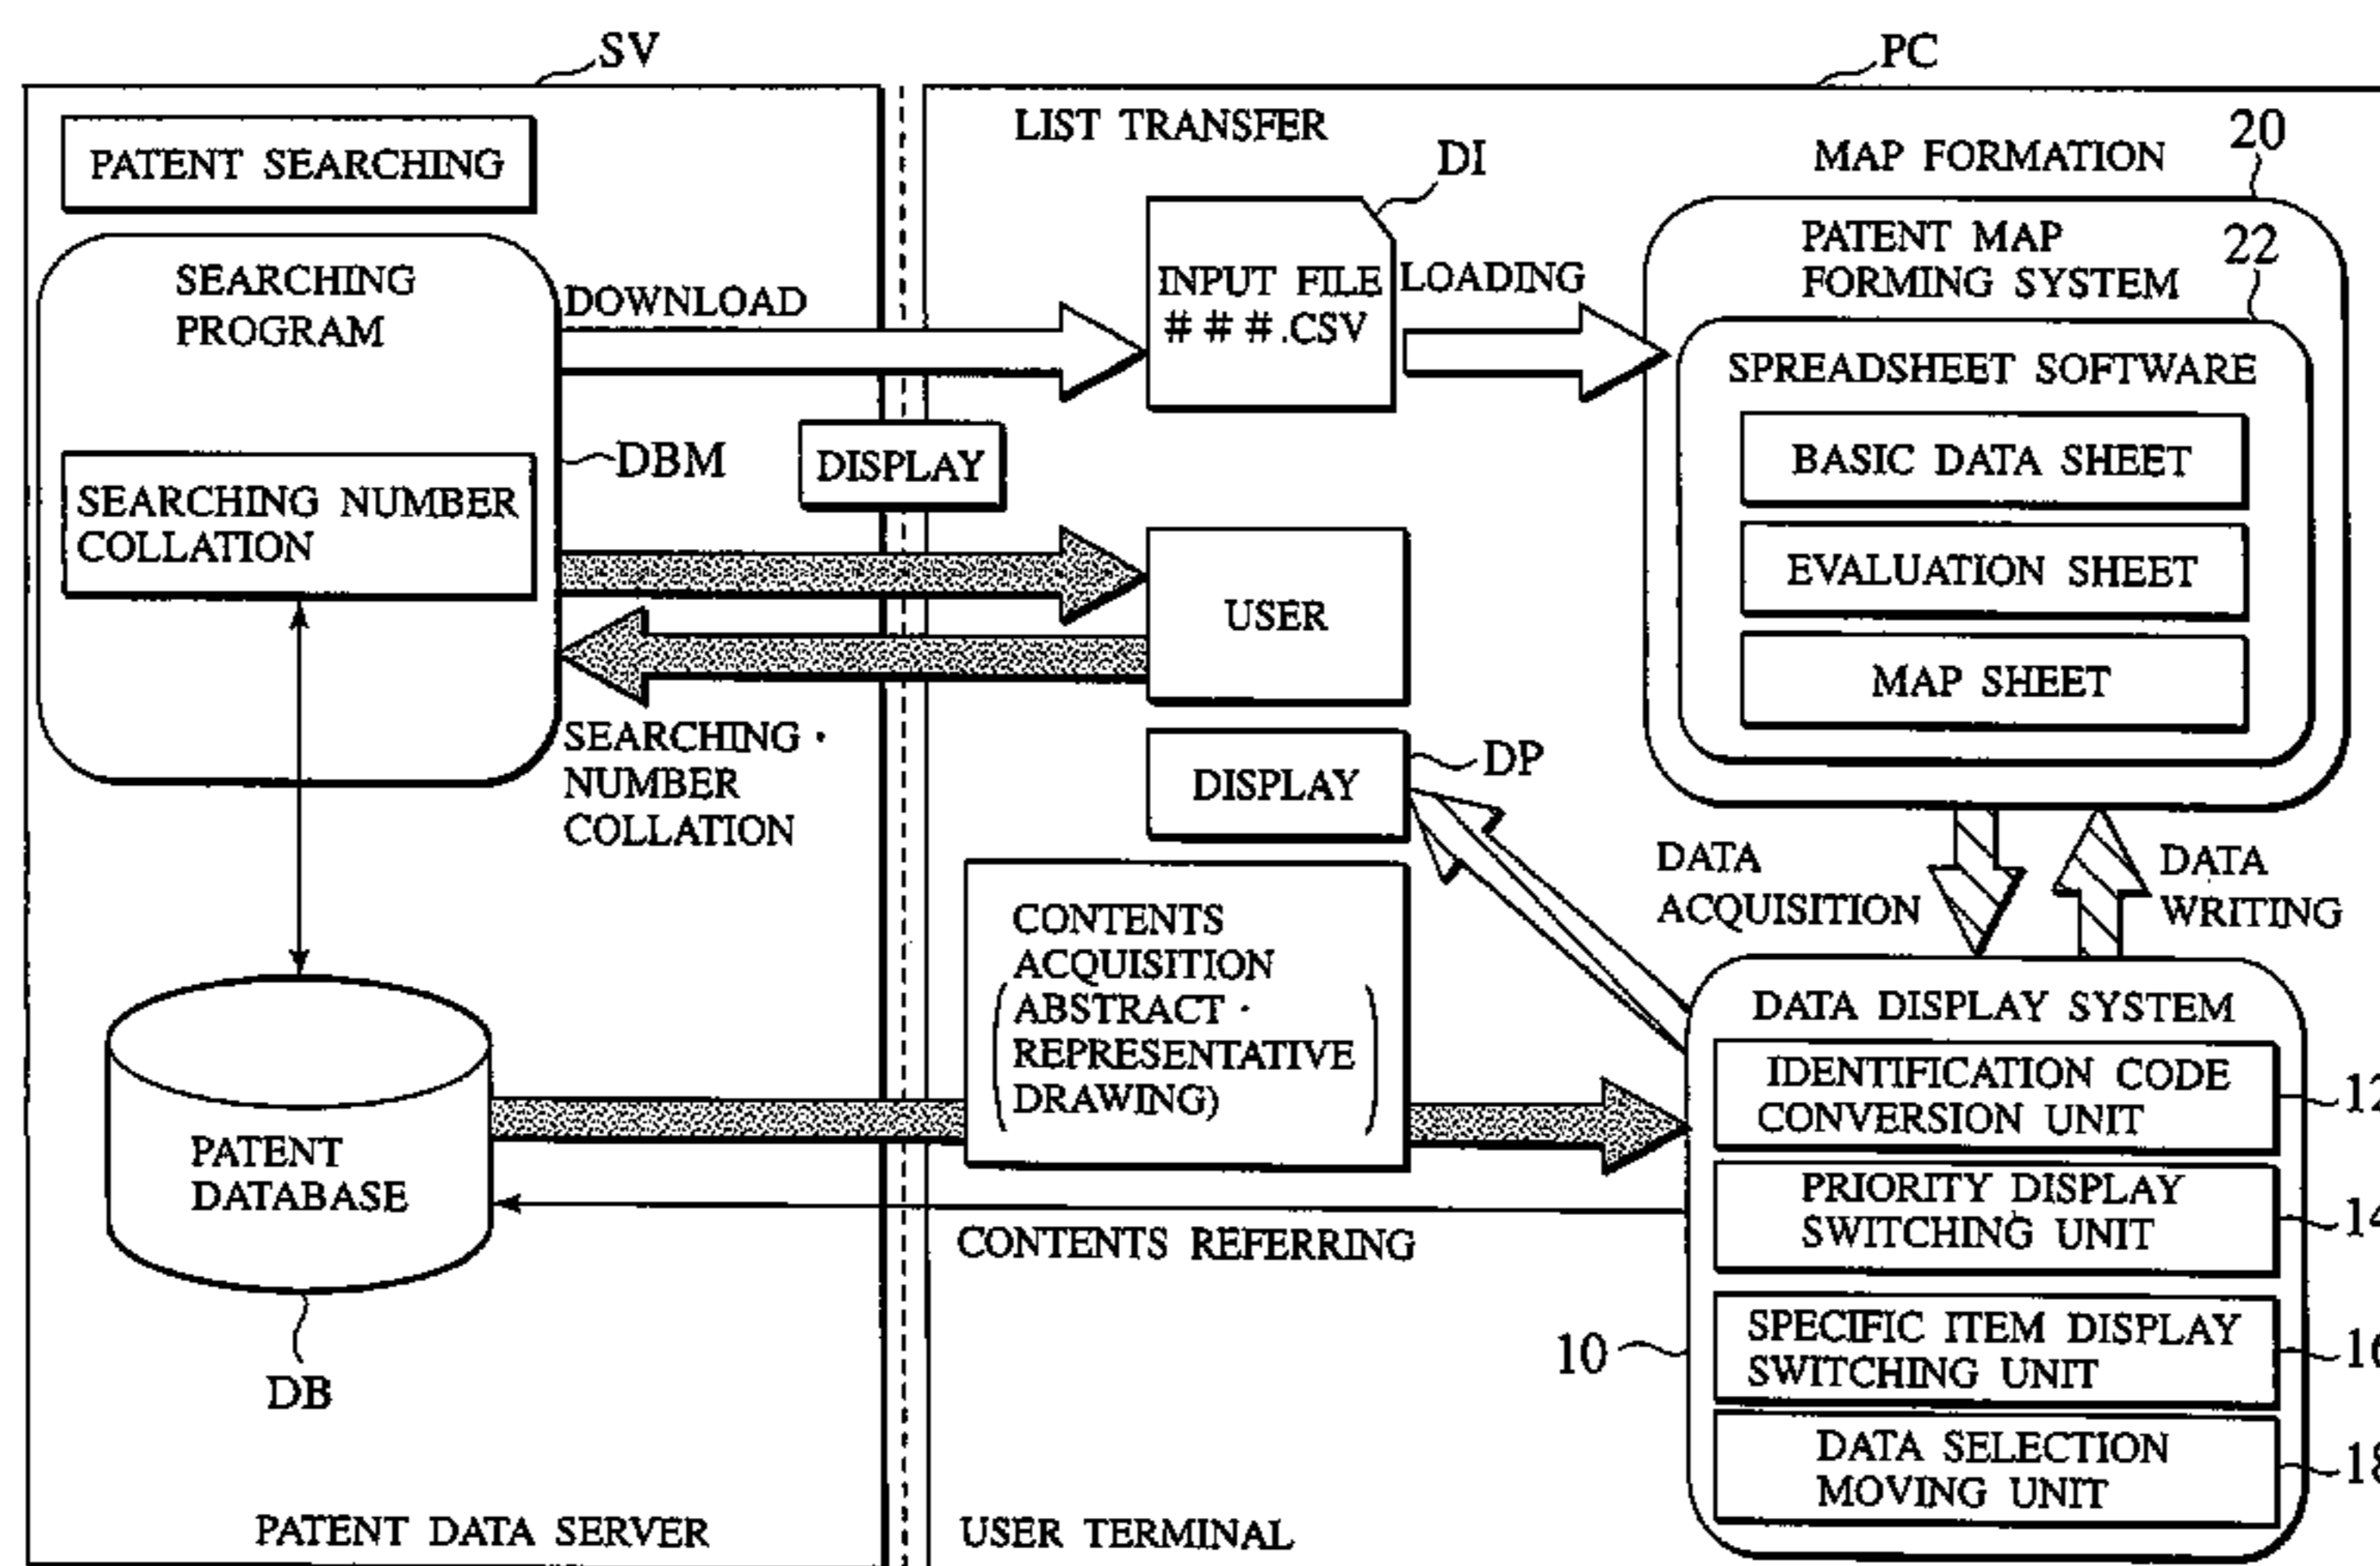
SV

PC

PATENT SEARCHING

SEARCHING PROGRAM

DOWNLOAD

DBM

SEARCHING NUMBER COLLATION

DISPLAY

SEARCHING · NUMBER COLLATION

PATENT DATABASE

DB

PATENT DATA SERVER

LIST TRANSFER

DI

INPUT FILE ###.CSV

LOADING

USER

DISPLAY

DP

CONTENTS ACQUISITION (ABSTRACT · REPRESENTATIVE DRAWING)

CONTENTS REFERRING

USER TERMINAL

MAP FORMATION

20

PATENT MAP FORMING SYSTEM

22

SPREADSHEET SOFTWARE

BASIC DATA SHEET

EVALUATION SHEET

MAP SHEET

DATA ACQUISITION

DATA WRITING

DATA DISPLAY SYSTEM

IDENTIFICATION CODE CONVERSION UNIT

12

PRIORITY DISPLAY SWITCHING UNIT

14

SPECIFIC ITEM DISPLAY SWITCHING UNIT

10

DATA SELECTION MOVING UNIT

18

10